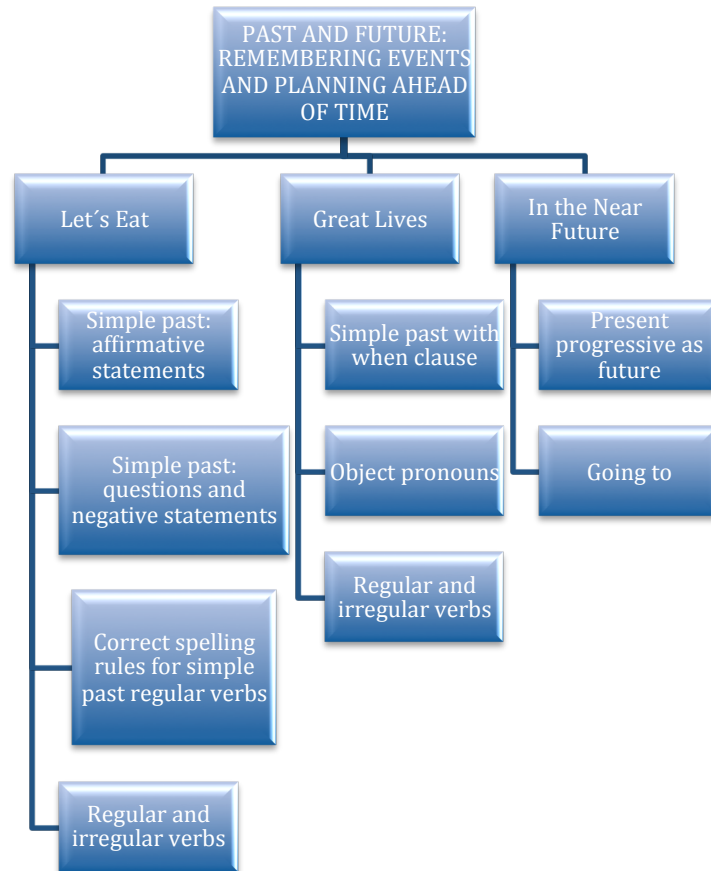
PAST AND FUTURE: REMEMBERING EVENTS AND PLANNING AHEAD OF TIME

Let´s Eat

Simple past: affirmative statements

Simple past: questions and negative statements

Correct spelling rules for simple past regular verbs

Regular and irregular verbs

Great Lives

Simple past with when clause

Object pronouns

Regular and irregular verbs

In the Near Future

Present progressive as future

Going to